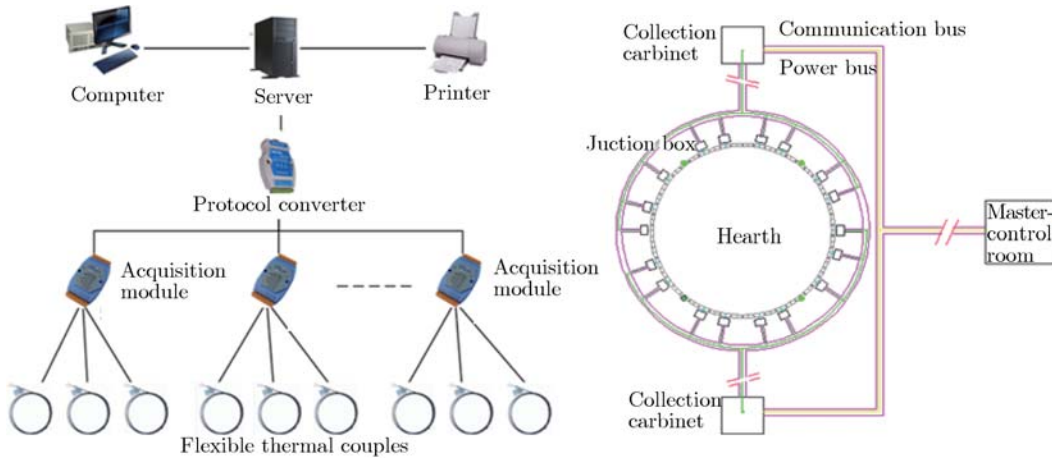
Computer
Server
Printer
Protocol converter
Acquisition module
Acquisition module
Flexible thermal couples

Collection carbinet
Communication bus
Power bus
Juction box
Hearth
Master-control room
Collection carbinet